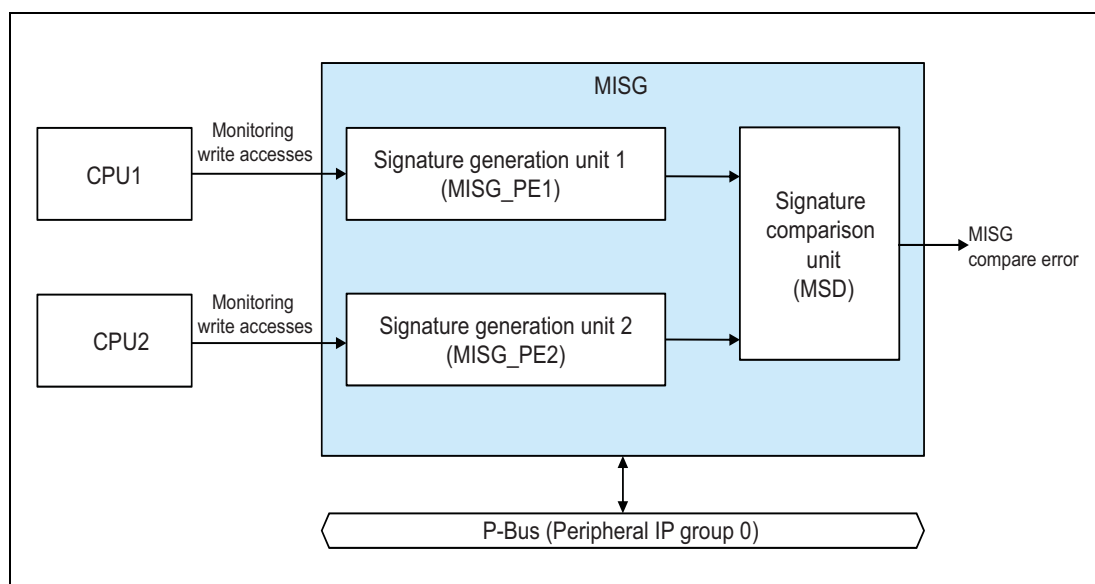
MISG

CPU1

Monitoring write accesses

Signature generation unit 1 (MISG_PE1)

Signature comparison unit (MSD)

MISG compare error

CPU2

Monitoring write accesses

Signature generation unit 2 (MISG_PE2)

P-Bus (Peripheral IP group 0)